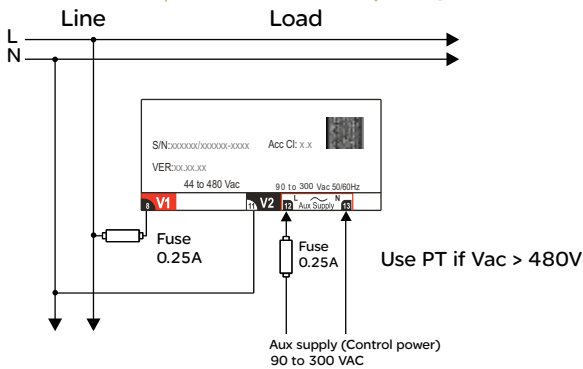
Line

Load

L

N

S/N:xxxxxx/xxxxxx-xxxx

Acc Cl: x.x

VER:xx.xx.xx

44 to 480 Vac

90 to 300 Vac 50/60Hz

8 V1

11 V2

12 L ~ N Aux Supply 13

Fuse 0.25A

Fuse 0.25A

Use PT if Vac > 480V

Aux supply (Control power) 90 to 300 VAC